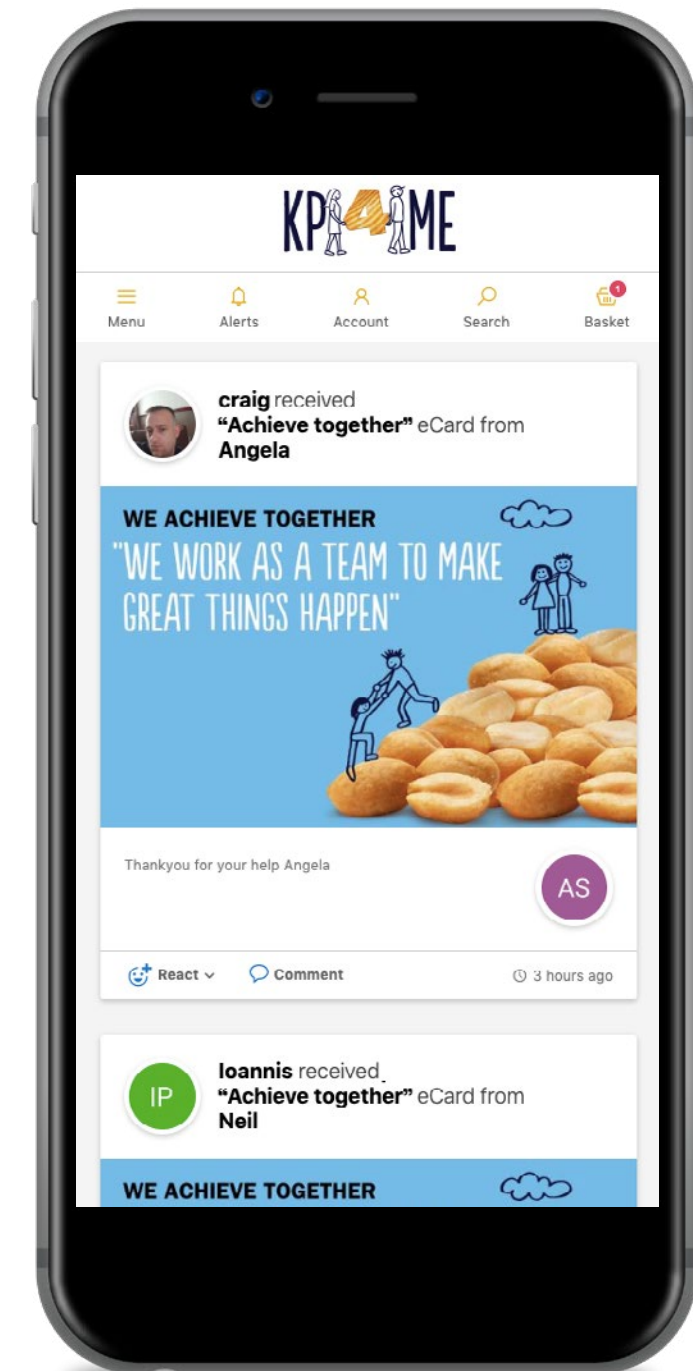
KP4ME

Menu Alerts Account Search 1 Basket

craig received
"Achieve together" eCard from
Angela

WE ACHIEVE TOGETHER
"WE WORK AS A TEAM TO MAKE GREAT THINGS HAPPEN"

Thankyou for your help Angela

AS

React Comment 3 hours ago

IP

Ioannis received
"Achieve together" eCard from
Neil

WE ACHIEVE TOGETHER